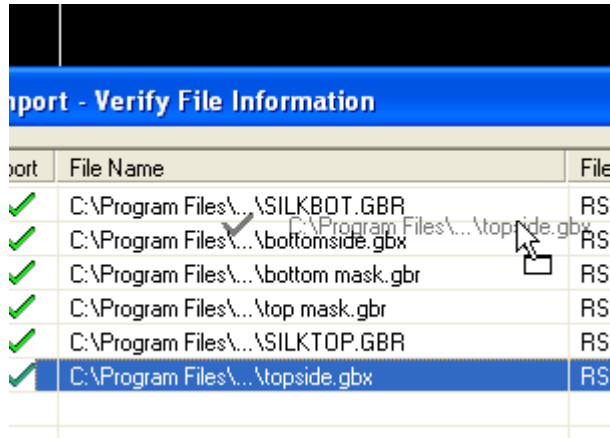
nport - Verify File Information

| port | File Name | File |
|---|---|---|
| ✓ | C:\Program Files\...\SILKBOT.GBR | RS |
| ✓ | C:\Program Files\...\bottomside.gbx | RS |
| ✓ | C:\Program Files\...\bottom mask.gbr | RS |
| ✓ | C:\Program Files\...\top mask.gbr | RS |
| ✓ | C:\Program Files\...\SILKTOP.GBR | RS |
| ✓ | C:\Program Files\...\topside.gbx | RS |

C:\Program Files\...\topside.gbx